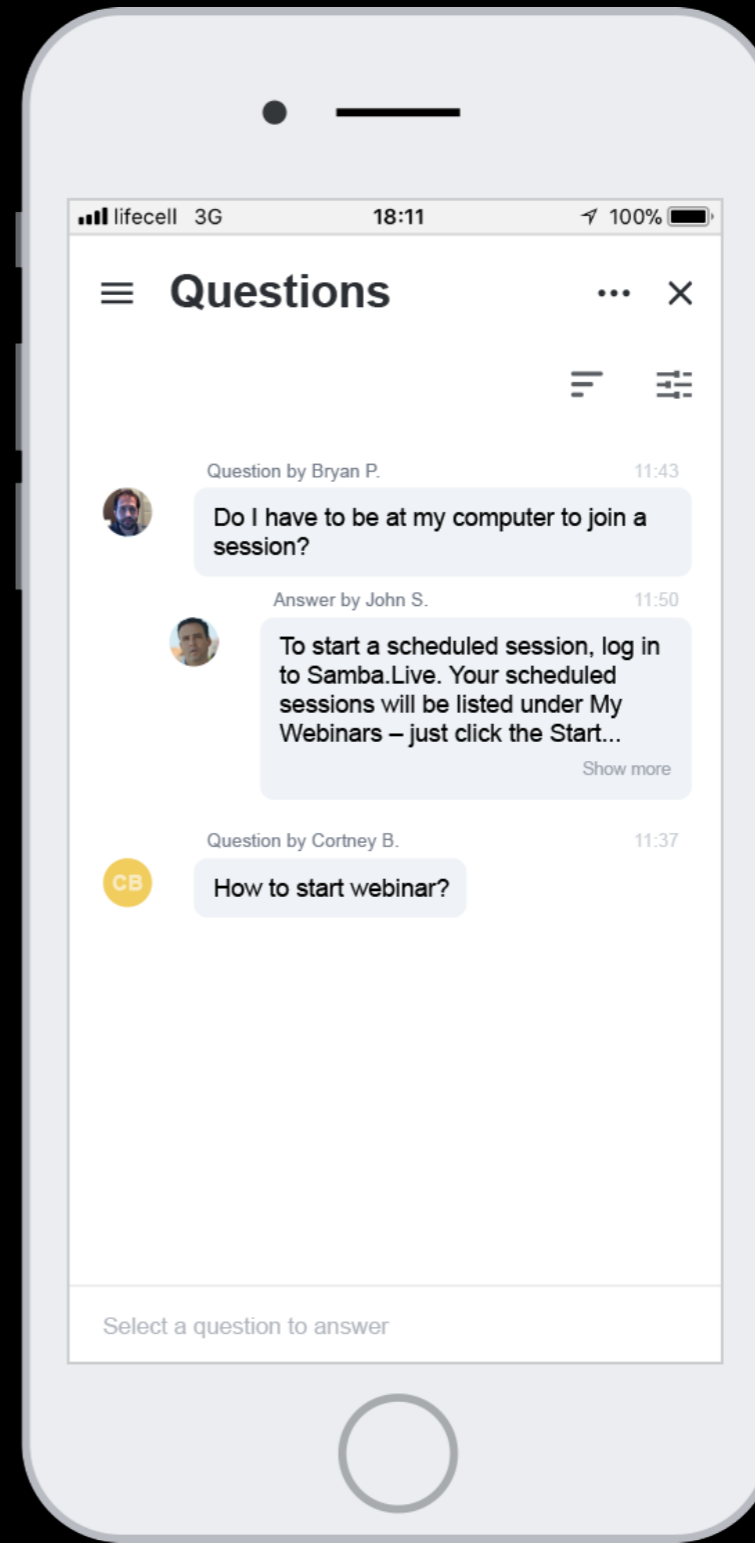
lifecell 3G 18:11 100%

Questions

Question by Bryan P. 11:43

Do I have to be at my computer to join a session?

Answer by John S. 11:50

To start a scheduled session, log in to Samba.Live. Your scheduled sessions will be listed under My Webinars – just click the Start...

Show more

Question by Cortney B. 11:37

CB

How to start webinar?

Select a question to answer